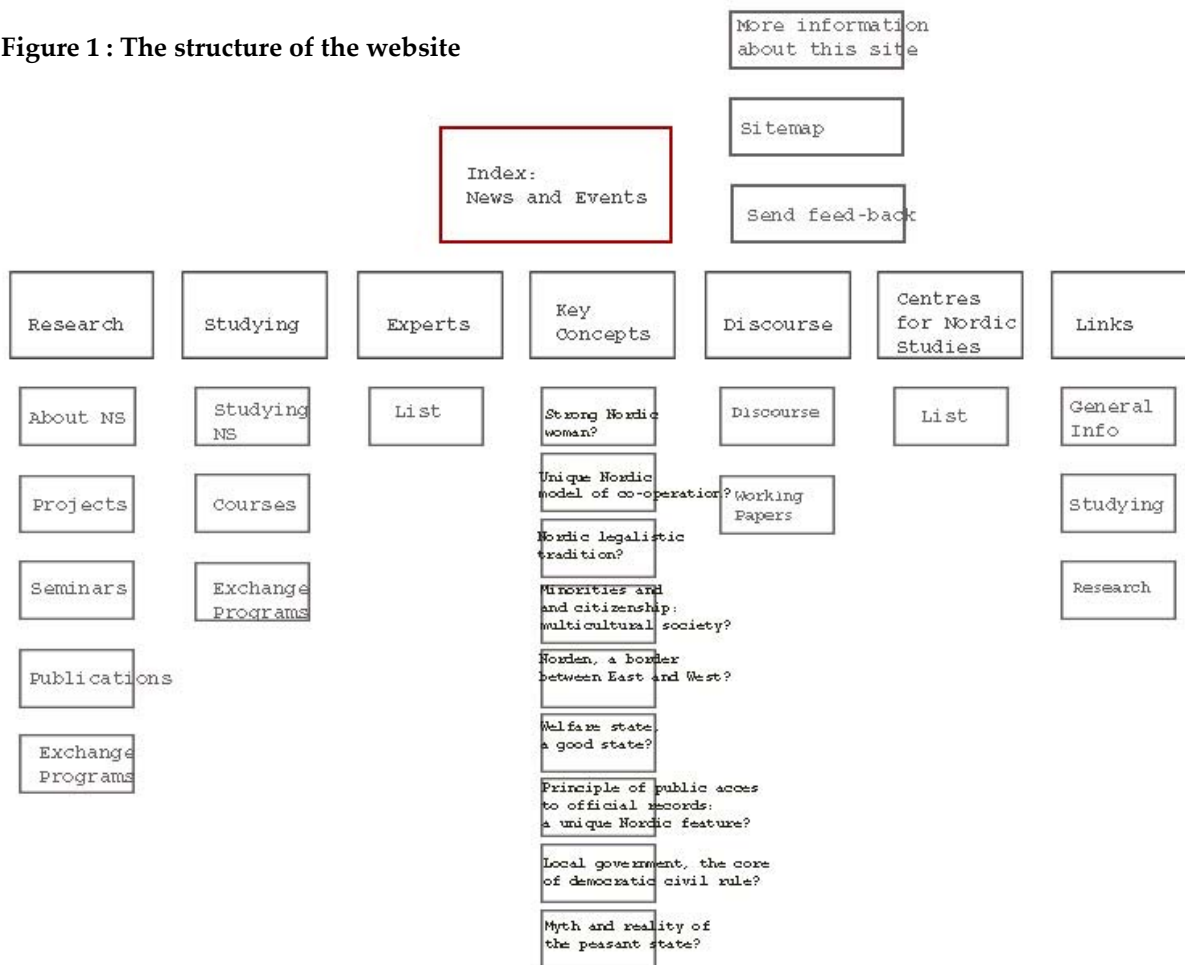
Figure 1 : The structure of the website

More information about this site

Sitemap

Send feed-back

Index:
News and Events

Research

About NS

Projects

Seminars

Publications

Exchange Programs

Studying

Studying NS

Courses

Exchange Programs

Experts

List

Key Concepts

Strong Nordic woman?

Unique Nordic model of co-operation?

Nordic legalistic tradition?

Minorities and and citizenship: multicultural society?

Norden, a border between East and West?

Welfare state, a good state?

Principle of public acces to official records: a unique Nordic feature?

Local government, the core of democratic civil rule?

Myth and reality of the peasant state?

Discourse

Discourse

Working Papers

Centres for Nordic Studies

List

Links

General Info

Studying

Research